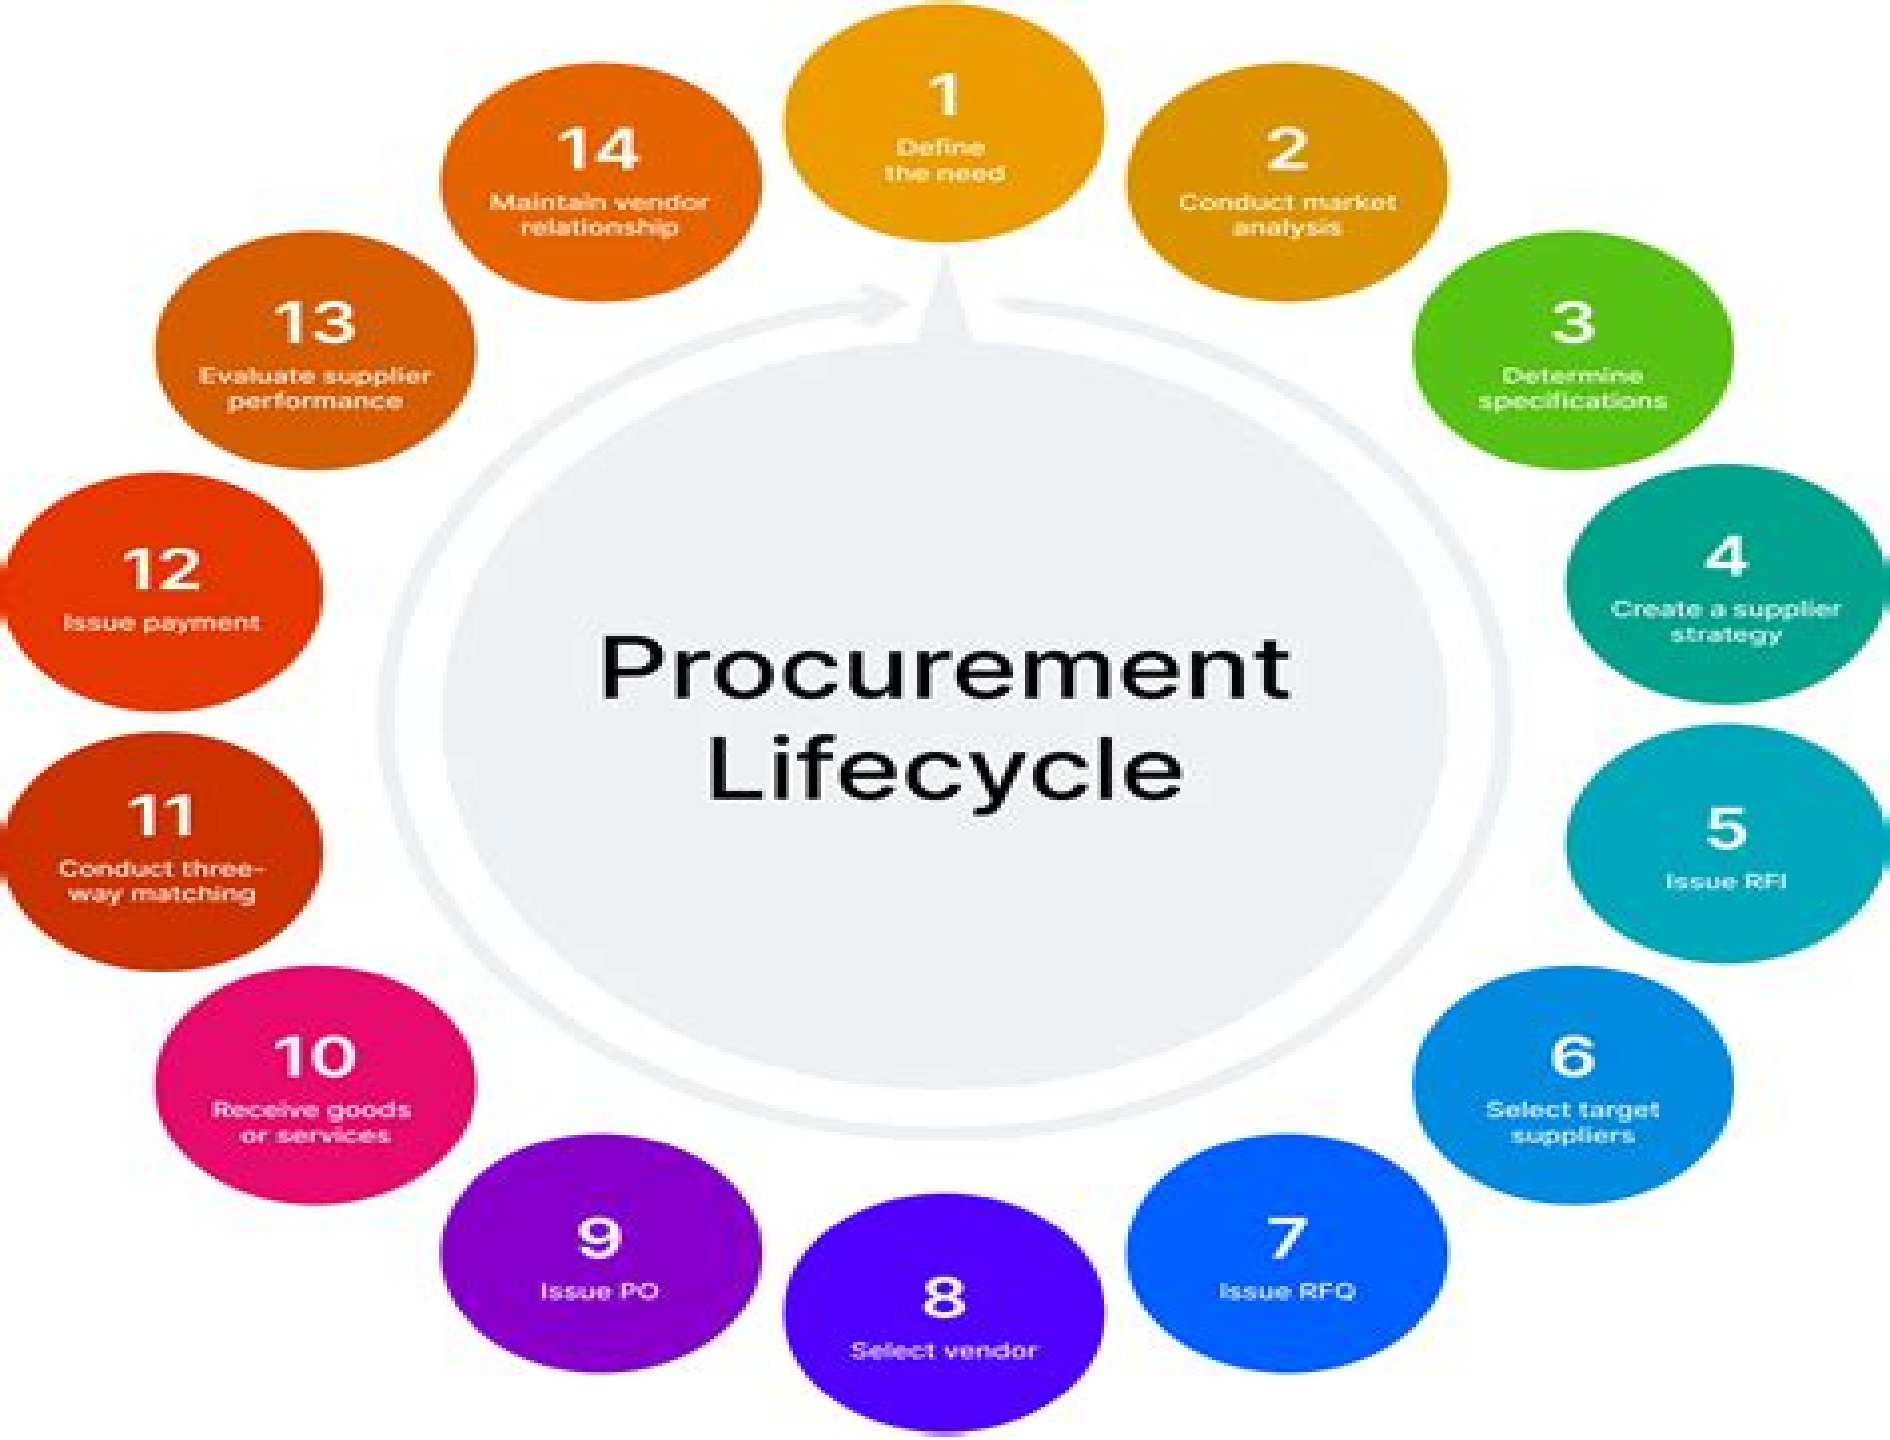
Procurement Lifecycle

1
Define the need

2
Conduct market analysis

3
Determine specifications

4
Create a supplier strategy

5
Issue RFI

6
Select target suppliers

7
Issue RFQ

8
Select vendor

9
Issue PO

10
Receive goods or services

11
Conduct three-way matching

12
Issue payment

13
Evaluate supplier performance

14
Maintain vendor relationship